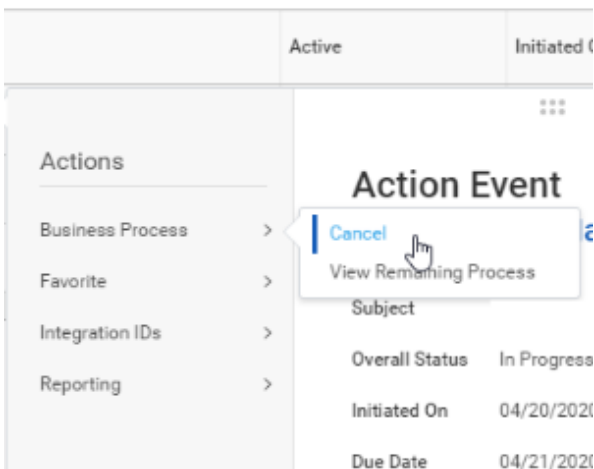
Active
Initiated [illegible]

Actions
Business Process >
Favorite >
Integration IDs >
Reporting >

Action Event
Cancel
View Remaining Process
Subject
Overall Status In Progress
Initiated On 04/20/2020
Due Date 04/21/2020